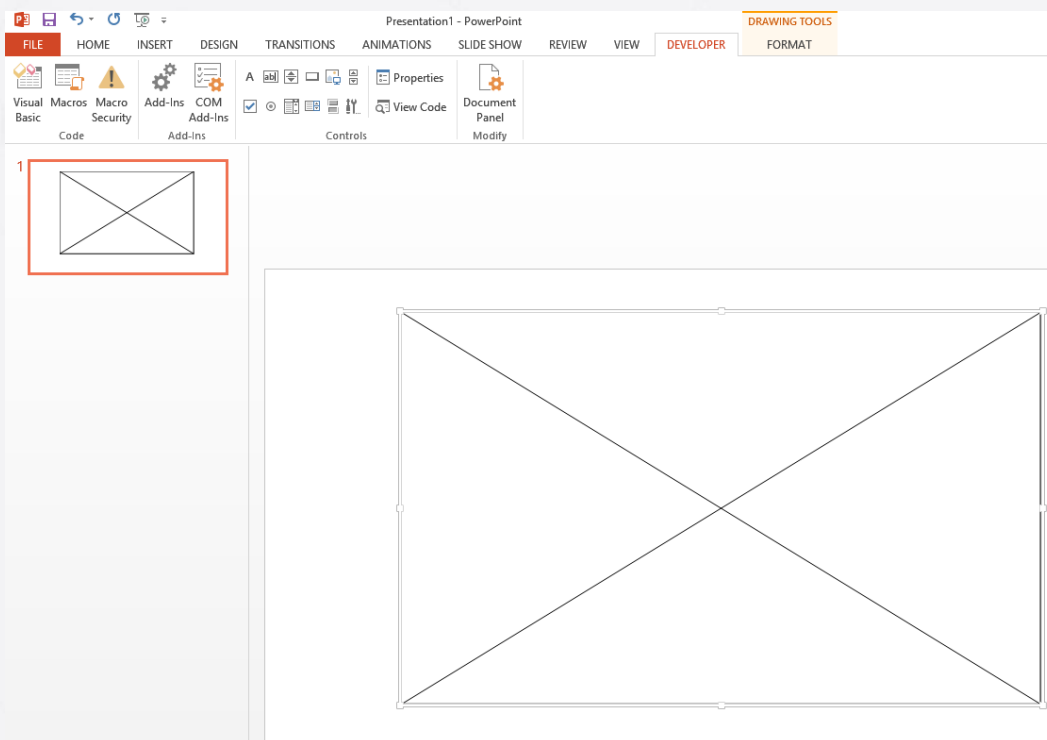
Presentation1 - PowerPoint

DRAWING TOOLS

FILE HOME INSERT DESIGN TRANSITIONS ANIMATIONS SLIDE SHOW REVIEW VIEW DEVELOPER FORMAT

Visual Basic
Macros
Macro Security
Code

Add-Ins
COM Add-Ins
Add-Ins

A
Properties
View Code
Controls

Document Panel
Modify

1